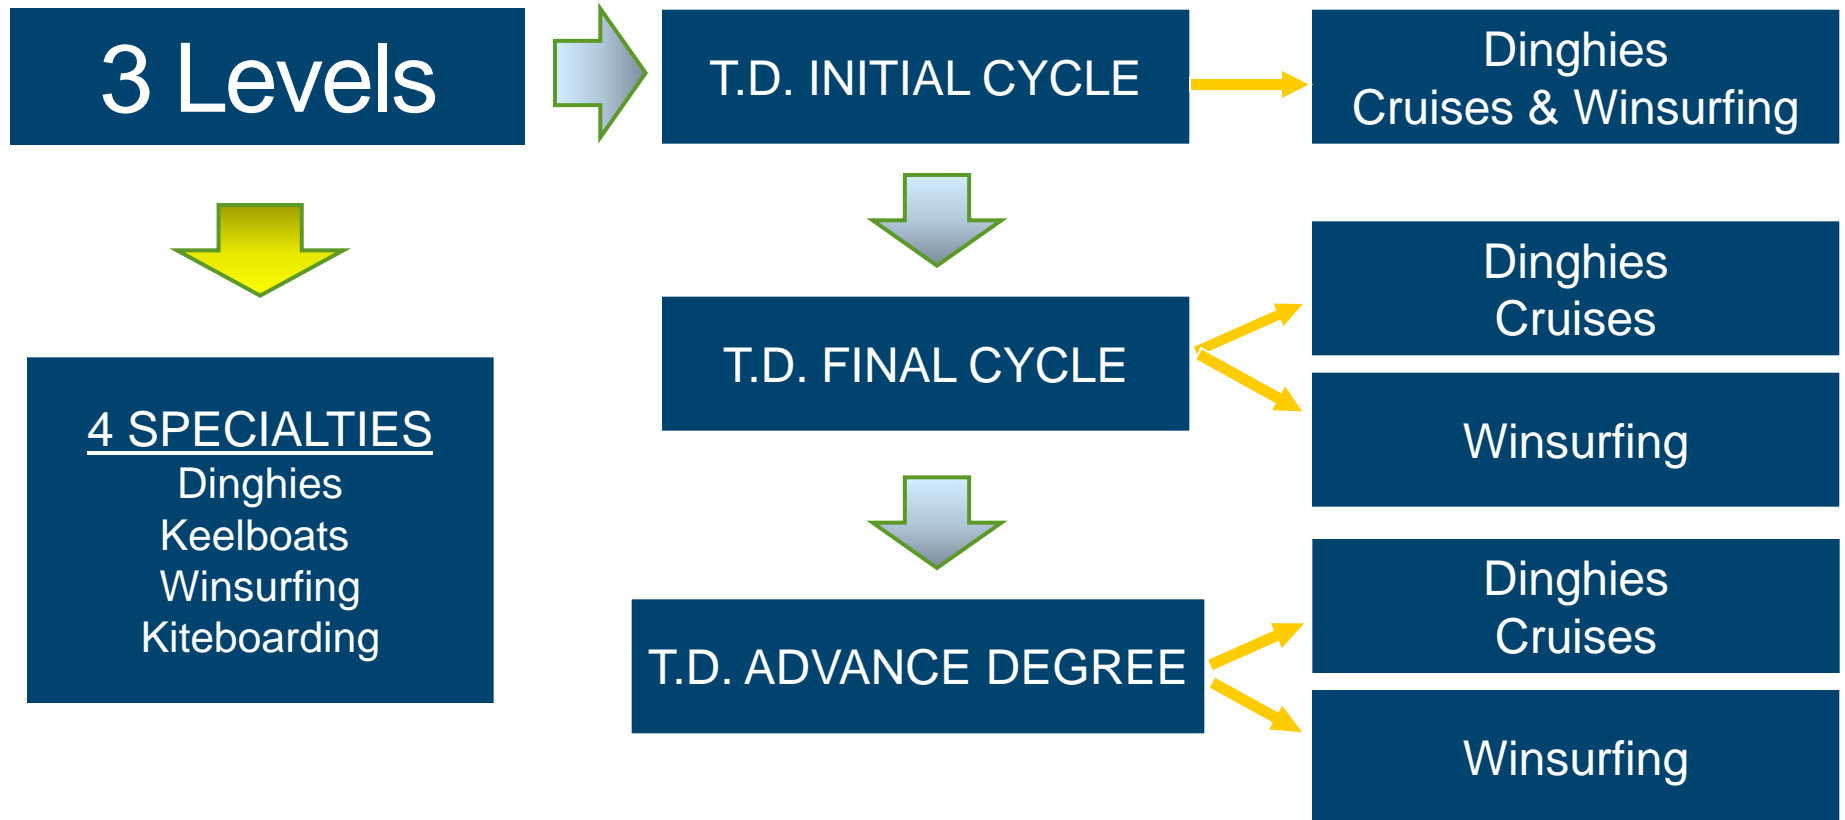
3 Levels

T.D. INITIAL CYCLE

Dinghies
Cruises & Winsurfing

4 SPECIALTIES
Dinghies
Keelboats
Winsurfing
Kiteboarding

T.D. FINAL CYCLE

Dinghies
Cruises

Winsurfing

T.D. ADVANCE DEGREE

Dinghies
Cruises

Winsurfing